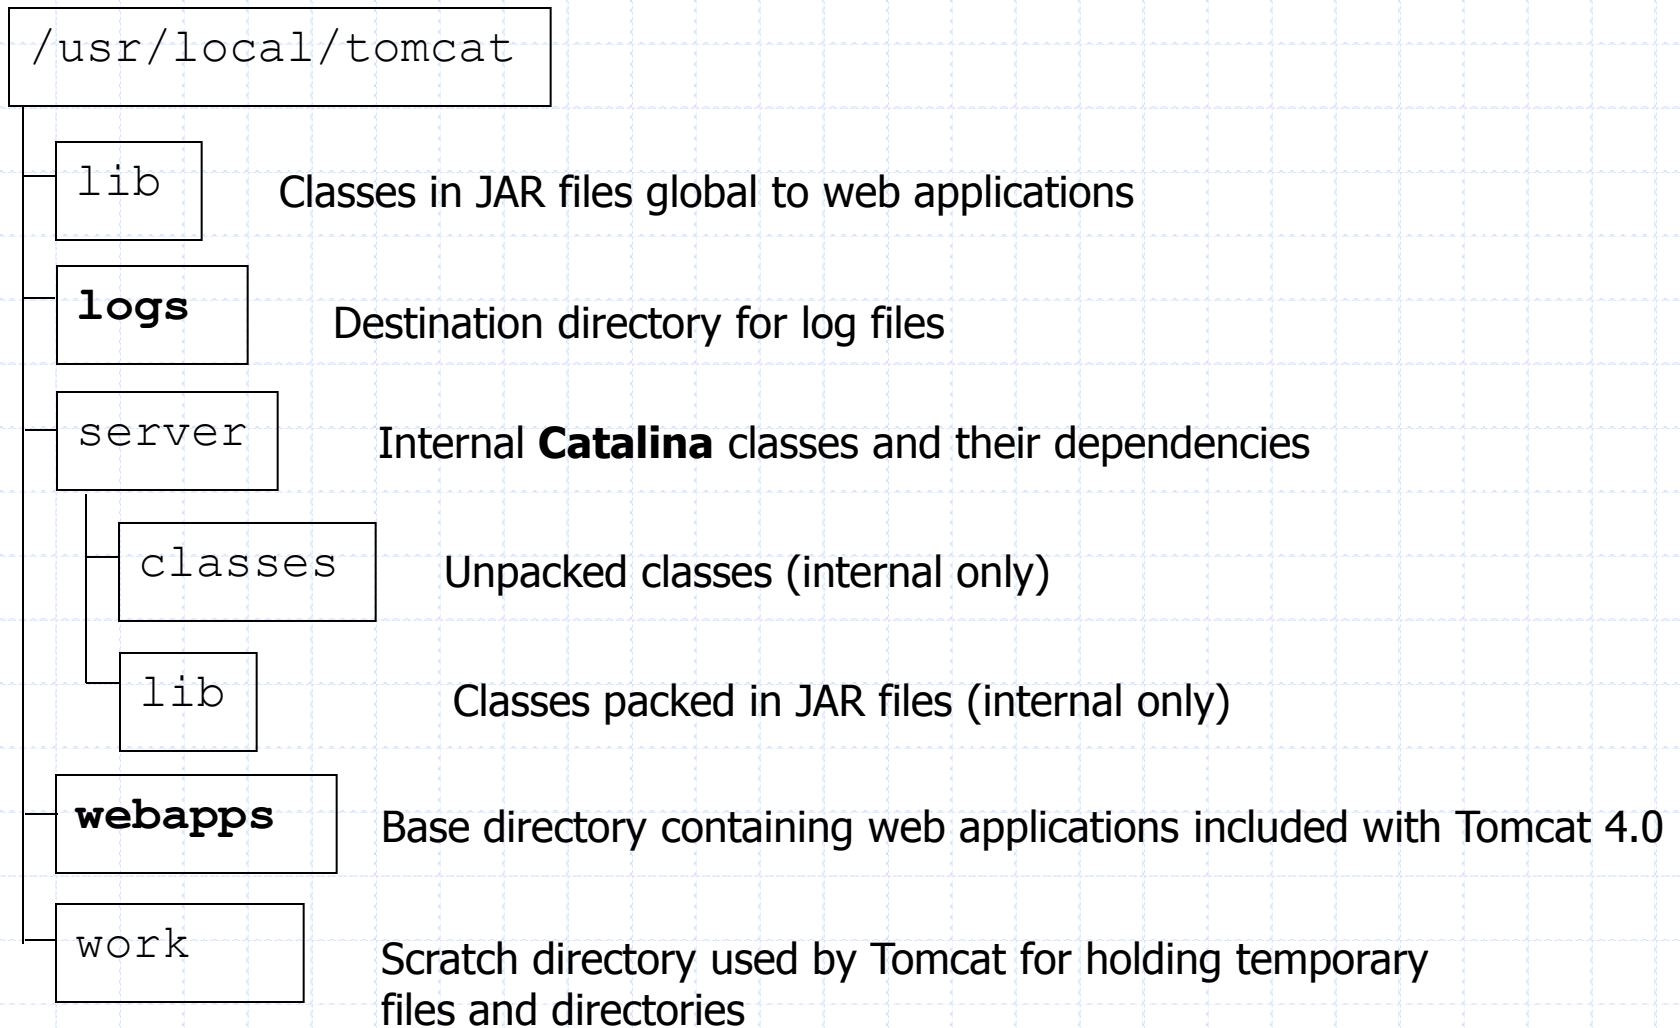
/usr/local/tomcat

lib

Classes in JAR files global to web applications

logs

Destination directory for log files

server

Internal Catalina classes and their dependencies

classes

Unpacked classes (internal only)

lib

Classes packed in JAR files (internal only)

webapps

Base directory containing web applications included with Tomcat 4.0

work

Scratch directory used by Tomcat for holding temporary files and directories